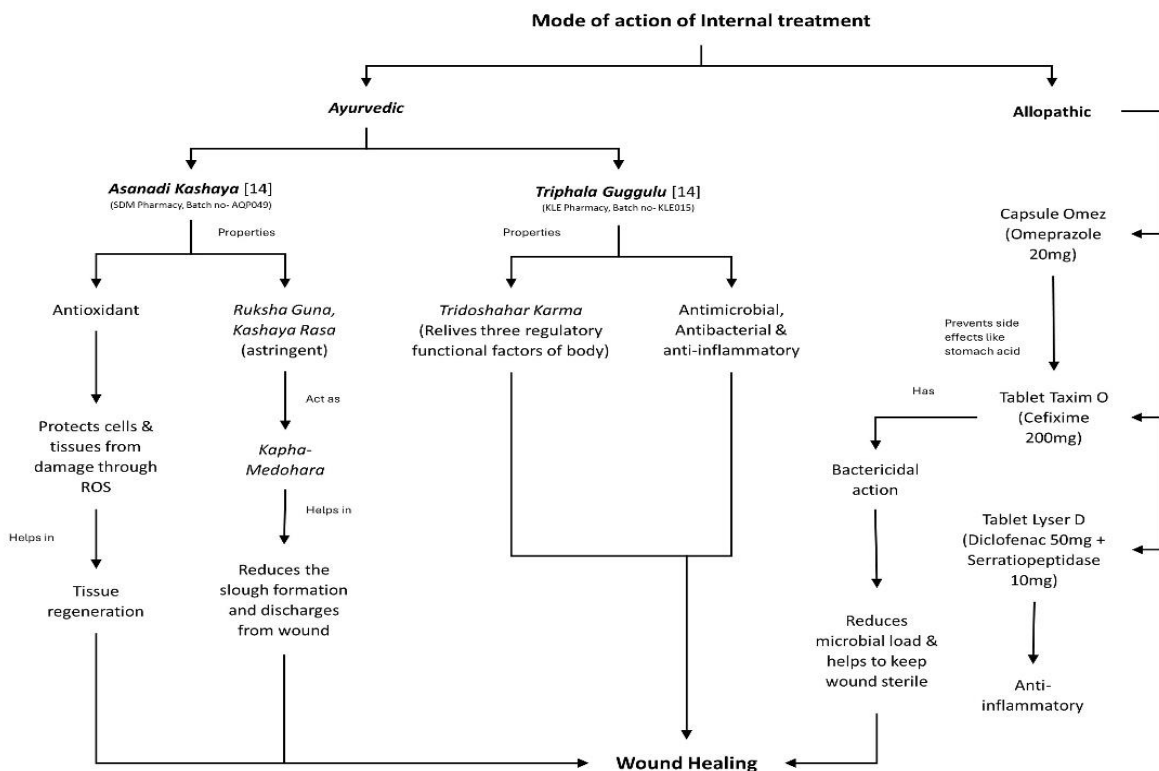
Mode of action of Internal treatment

Ayurvedic

Allopathic

Asanadi Kashaya [14]
(SDM Pharmacy, Batch no- AQP049)

Triphala Guggulu [14]
(KLE Pharmacy, Batch no- KLE015)

Properties

Properties

Antioxidant

Ruksha Guna, Kashaya Rasa (astringent)

Tridoshahar Karma (Relives three regulatory functional factors of body)

Antimicrobial, Antibacterial & anti-inflammatory

Capsule Omez (Omeprazole 20mg)

Prevents side effects like stomach acid

Protects cells & tissues from damage through ROS

Act as

Kapha-Medohara

Helps in

Helps in

Tissue regeneration

Reduces the slough formation and discharges from wound

Has

Tablet Taxim O (Cefixime 200mg)

Bactericidal action

Tablet Lyser D (Diclofenac 50mg + Serratiopeptidase 10mg)

Reduces microbial load & helps to keep wound sterile

Anti-inflammatory

Wound Healing